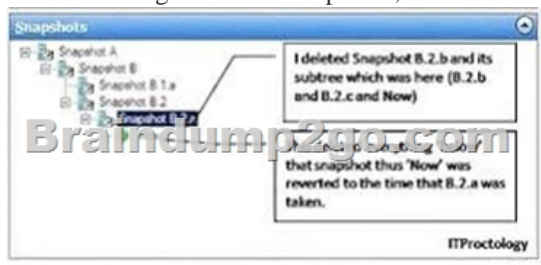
Snapshots

Snapshot A
Snapshot B
Snapshot B.1.a
Snapshot B.2
Snapshot B.2.a

I deleted Snapshot B.2.b and its subtree which was here (B.2.b and B.2.c and Now)

Braindump2go.com

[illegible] that snapshot thus 'Now' was reverted to the time that B.2.a was taken.

ITProctology